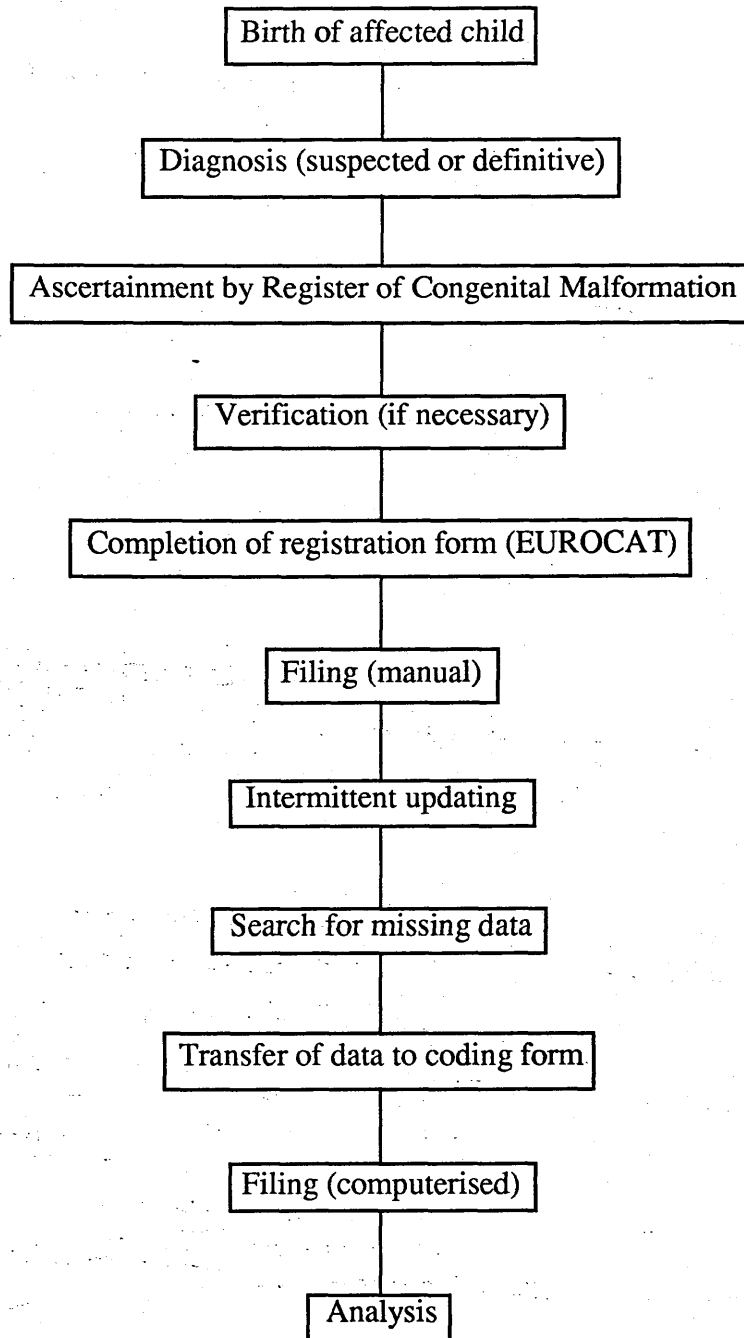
Birth of affected child

Diagnosis (suspected or definitive)

Ascertainment by Register of Congenital Malformation

Verification (if necessary)

Completion of registration form (EUROCAT)

Filing (manual)

Intermittent updating

Search for missing data

Transfer of data to coding form

Filing (computerised)

Analysis